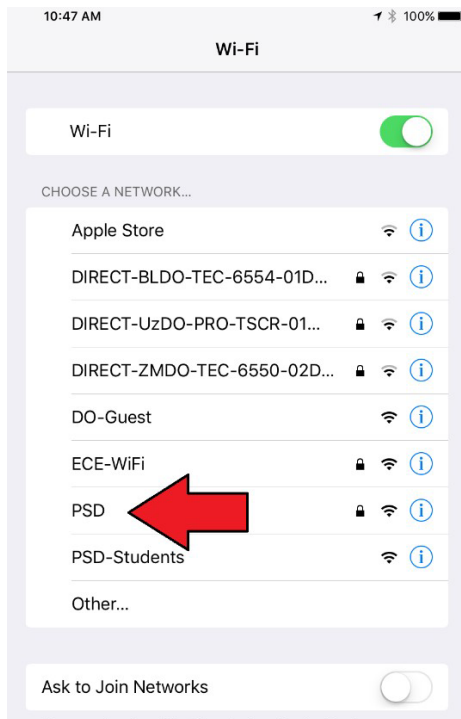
10:47 AM
100%

Wi-Fi

Wi-Fi

CHOOSE A NETWORK...

Apple Store

DIRECT-BLDO-TEC-6554-01D...

DIRECT-UzDO-PRO-TSCR-01...

DIRECT-ZMDO-TEC-6550-02D...

DO-Guest

ECE-WiFi

PSD

PSD-Students

Other...

Ask to Join Networks